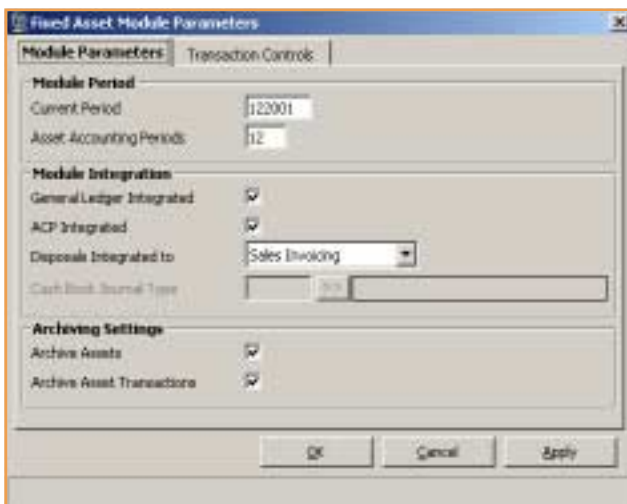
Fixed Asset Module Parameters

Module Parameters | Transaction Controls

Module Period
Current Period 122001
Asset Accounting Periods 12

Module Integration
General Ledger Integrated
ACP Integrated
Disposals Integrated to Sales Invoicing
Cash Book Journal Type

Archiving Settings
Archive Assets
Archive Asset Transactions

OK Cancel Apply